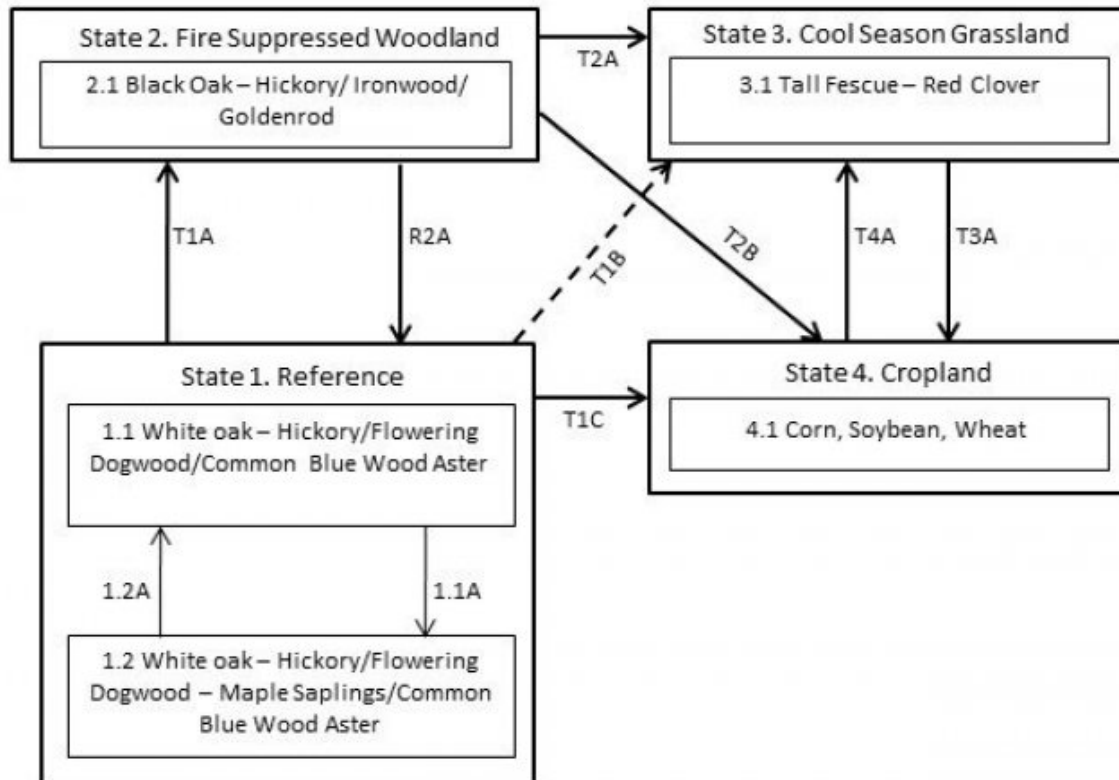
State 2. Fire Suppressed Woodland

2.1 Black Oak – Hickory/ Ironwood/ Goldenrod

T2A

State 3. Cool Season Grassland

3.1 Tall Fescue – Red Clover

T1A

R2A

T1B

T2B

T4A

T3A

State 1. Reference

1.1 White oak – Hickory/Flowering Dogwood/Common Blue Wood Aster

1.2A

1.1A

1.2 White oak – Hickory/Flowering Dogwood – Maple Saplings/Common Blue Wood Aster

T1C

State 4. Cropland

4.1 Corn, Soybean, Wheat